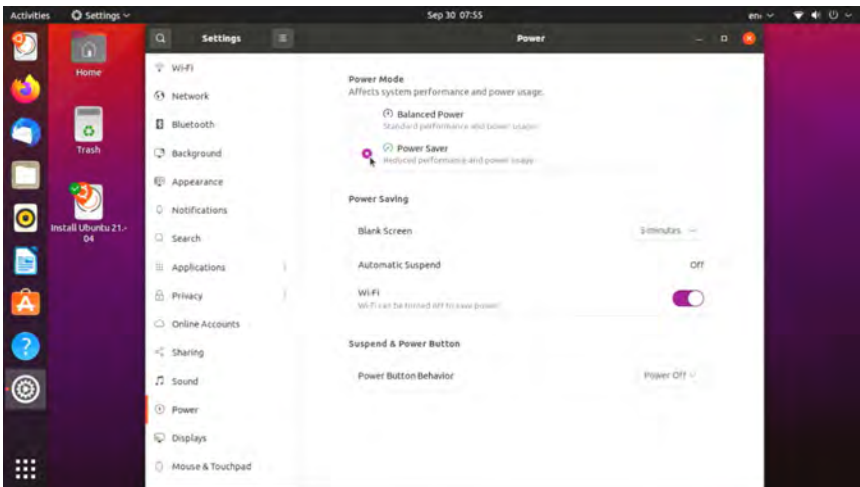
Activities Settings Sep 30 07:55 en

Home

Trash

Install Ubuntu 21.04

Settings

Wi-Fi
Network
Bluetooth
Background
Appearance
Notifications
Search
Applications
Privacy
Online Accounts
Sharing
Sound
Power
Displays
Mouse & Touchpad

Power

Power Mode
Affects system performance and power usage.

Balanced Power
Standard performance and power usage.

Power Saver
Reduced performance and power usage.

Power Saving

Blank Screen 5 minutes

Automatic Suspend Off

Wi-Fi
Wi-Fi can be turned off to save power.

Suspend & Power Button

Power Button Behavior Power Off